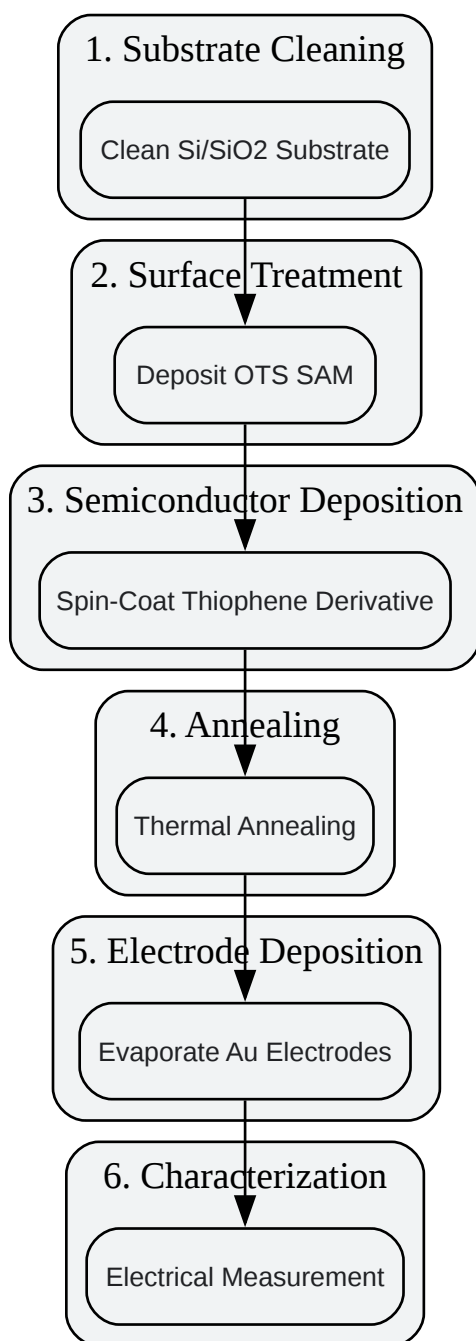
1. Substrate Cleaning

Clean Si/SiO2 Substrate

2. Surface Treatment

Deposit OTS SAM

3. Semiconductor Deposition

Spin-Coat Thiophene Derivative

4. Annealing

Thermal Annealing

5. Electrode Deposition

Evaporate Au Electrodes

6. Characterization

Electrical Measurement